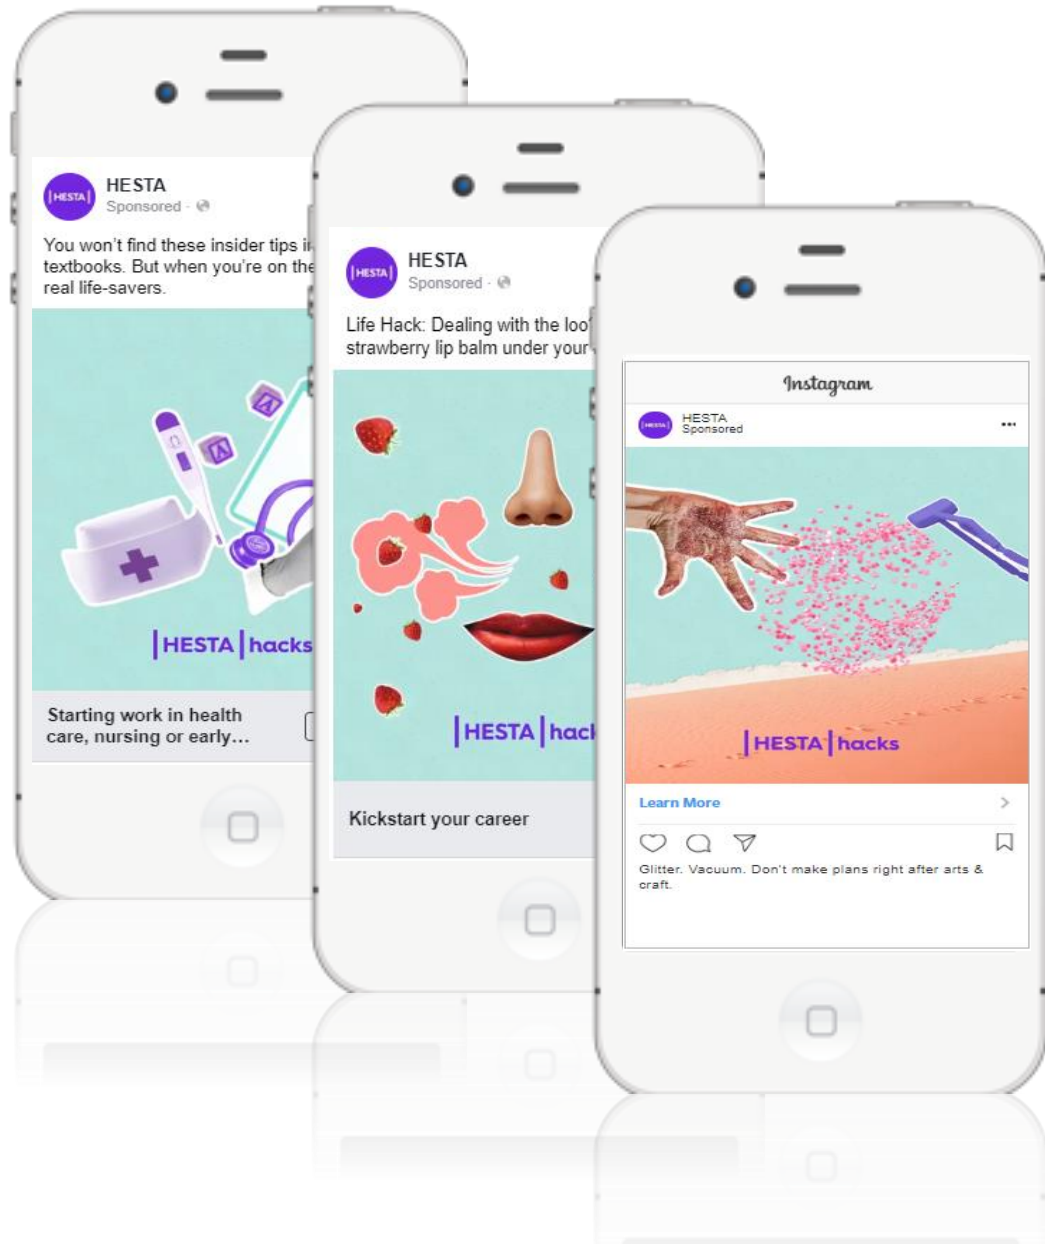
HESTA
HESTA
Sponsored ·

You won't find these insider tips i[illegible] textbooks. But when you're on the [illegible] real life-savers.

HESTA | hacks

Starting work in health care, nursing or early...

HESTA
HESTA
Sponsored ·

Life Hack: Dealing with the loo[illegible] strawberry lip balm under your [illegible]

HESTA | hac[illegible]

Kickstart your career

Instagram

HESTA
HESTA
Sponsored
...

HESTA | hacks

Learn More
>

Glitter. Vacuum. Don't make plans right after arts & craft.